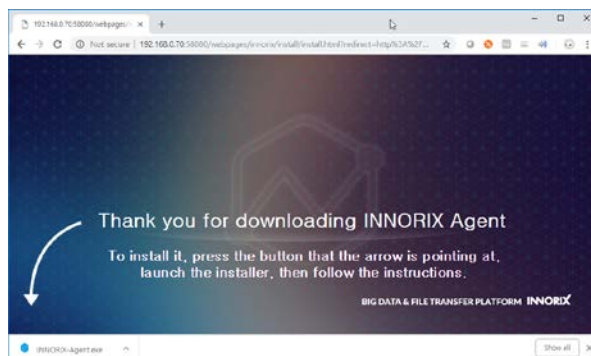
192.168.0.70:58000/webpages/i ×

Not secure | 192.168.0.70:58000/webpages/innorix/install/install.html?redirect=http%3A%2F...

Thank you for downloading INNORIX Agent

To install it, press the button that the arrow is pointing at, launch the installer, then follow the instructions.

BIG DATA & FILE TRANSFER PLATFORM INNORIX

INNORIX-Agent.exe

Show all